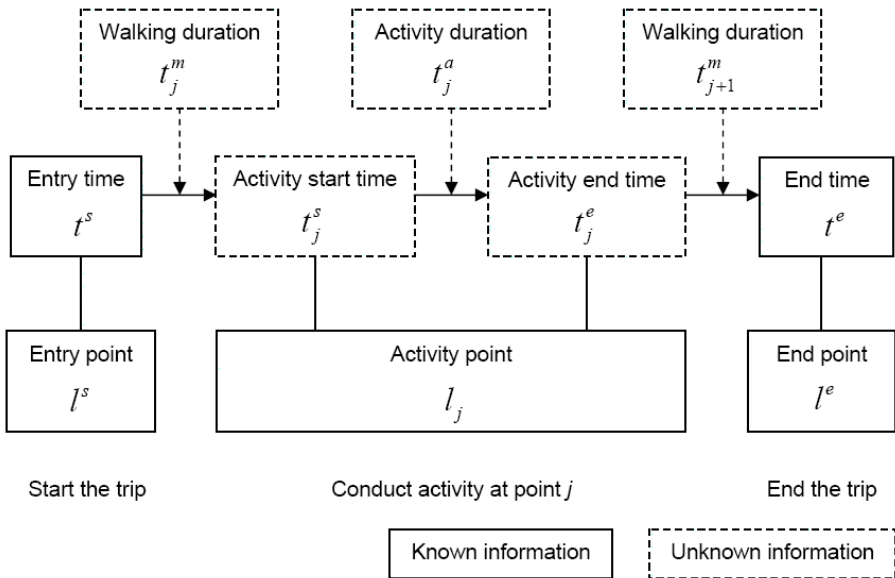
Walking duration
$t_j^m$

Activity duration
$t_j^a$

Walking duration
$t_{j+1}^m$

Entry time
$t^s$

Activity start time
$t_j^s$

Activity end time
$t_j^e$

End time
$t^e$

Entry point
$l^s$

Activity point
$l_j$

End point
$l^e$

Start the trip

Conduct activity at point $j$

End the trip

Known information

Unknown information